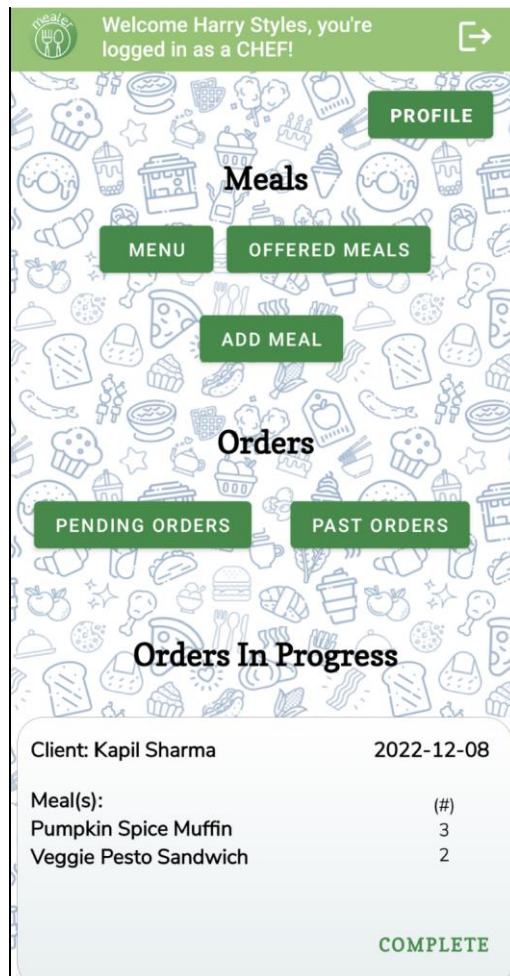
mealer

Welcome Harry Styles, you're logged in as a CHEF!

PROFILE

Meals

MENU

OFFERED MEALS

ADD MEAL

Orders

PENDING ORDERS

PAST ORDERS

Orders In Progress

Client: Kapil Sharma

2022-12-08

Meal(s):

(#)

Pumpkin Spice Muffin

3

Veggie Pesto Sandwich

2

COMPLETE